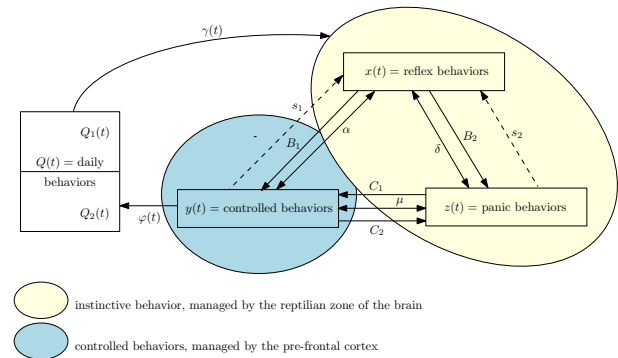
$\gamma(t)$

$x(t)$ = reflex behaviors

$s_1$

$Q_1(t)$

$Q(t)$ = daily

behaviors

$Q_2(t)$

$B_1$

$\alpha$

$\delta$

$B_2$

$s_2$

$C_1$

$\mu$

$C_2$

$\varphi(t)$

$y(t)$ = controlled behaviors

$z(t)$ = panic behaviors

instinctive behavior, managed by the reptilian zone of the brain

controlled behaviors, managed by the pre-frontal cortex